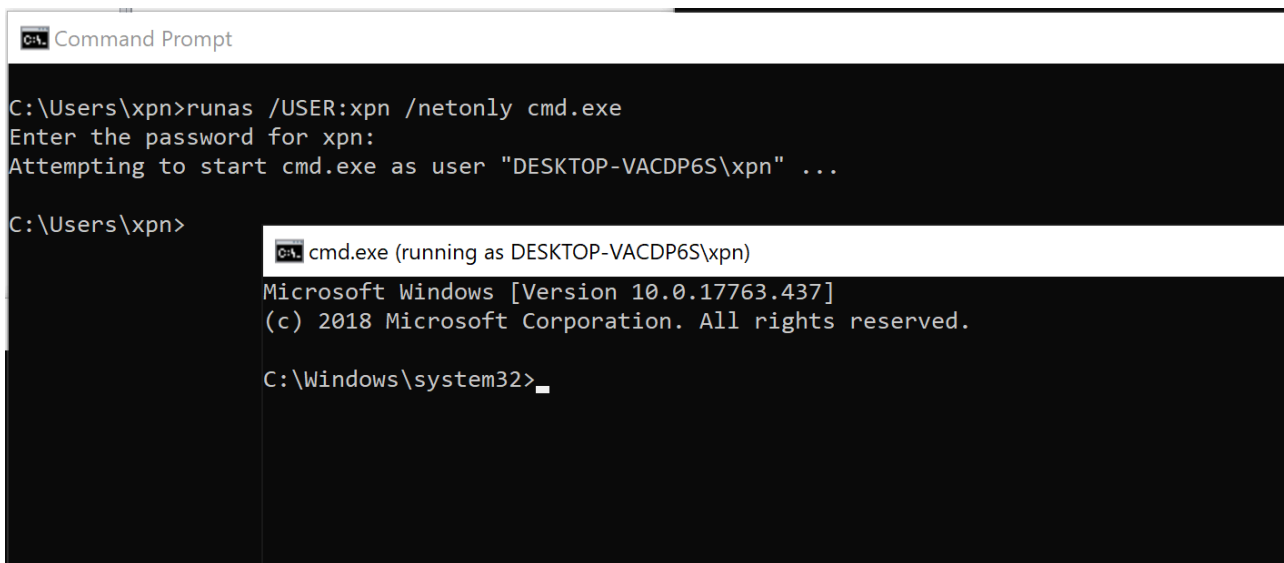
Command Prompt

C:\Users\xpn>runas /USER:xpn /netonly cmd.exe
Enter the password for xpn:
Attempting to start cmd.exe as user "DESKTOP-VACDP6S\xpn" ...

C:\Users\xpn>

cmd.exe (running as DESKTOP-VACDP6S\xpn)

Microsoft Windows [Version 10.0.17763.437]
(c) 2018 Microsoft Corporation. All rights reserved.

C:\Windows\system32>_